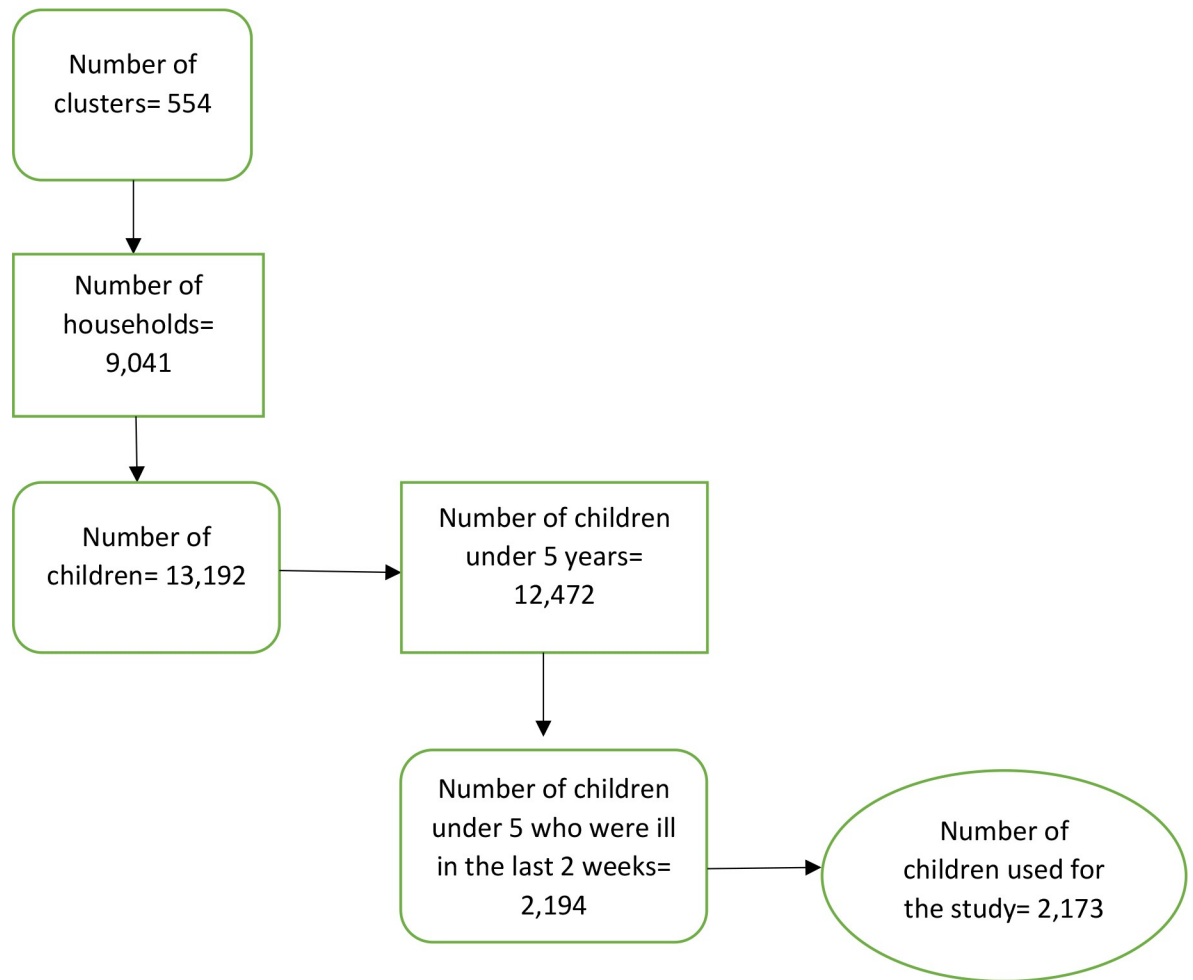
Number of clusters= 554

Number of households= 9,041

Number of children= 13,192

Number of children under 5 years= 12,472

Number of children under 5 who were ill in the last 2 weeks= 2,194

Number of children used for the study= 2,173